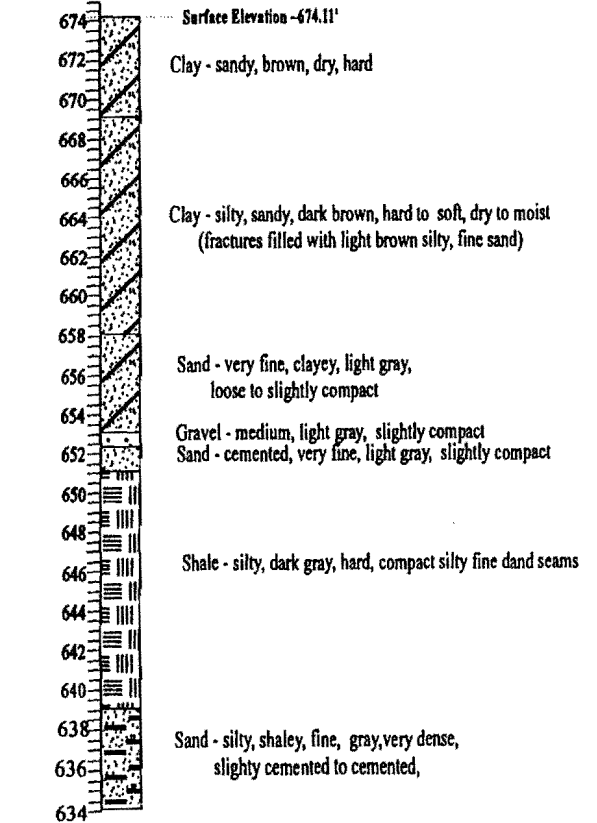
674
672
670
668
666
664
662
660
658
656
654
652
650
648
646
644
642
640
638
636
634

Surface Elevation -674.11'

Clay - sandy, brown, dry, hard

Clay - silty, sandy, dark brown, hard to soft, dry to moist (fractures filled with light brown silty, fine sand)

Sand - very fine, clayey, light gray, loose to slightly compact

Gravel - medium, light gray, slightly compact

Sand - cemented, very fine, light gray, slightly compact

Shale - silty, dark gray, hard, compact silty fine dand seams

Sand - silty, shaley, fine, gray,very dense, slighty cemented to cemented,